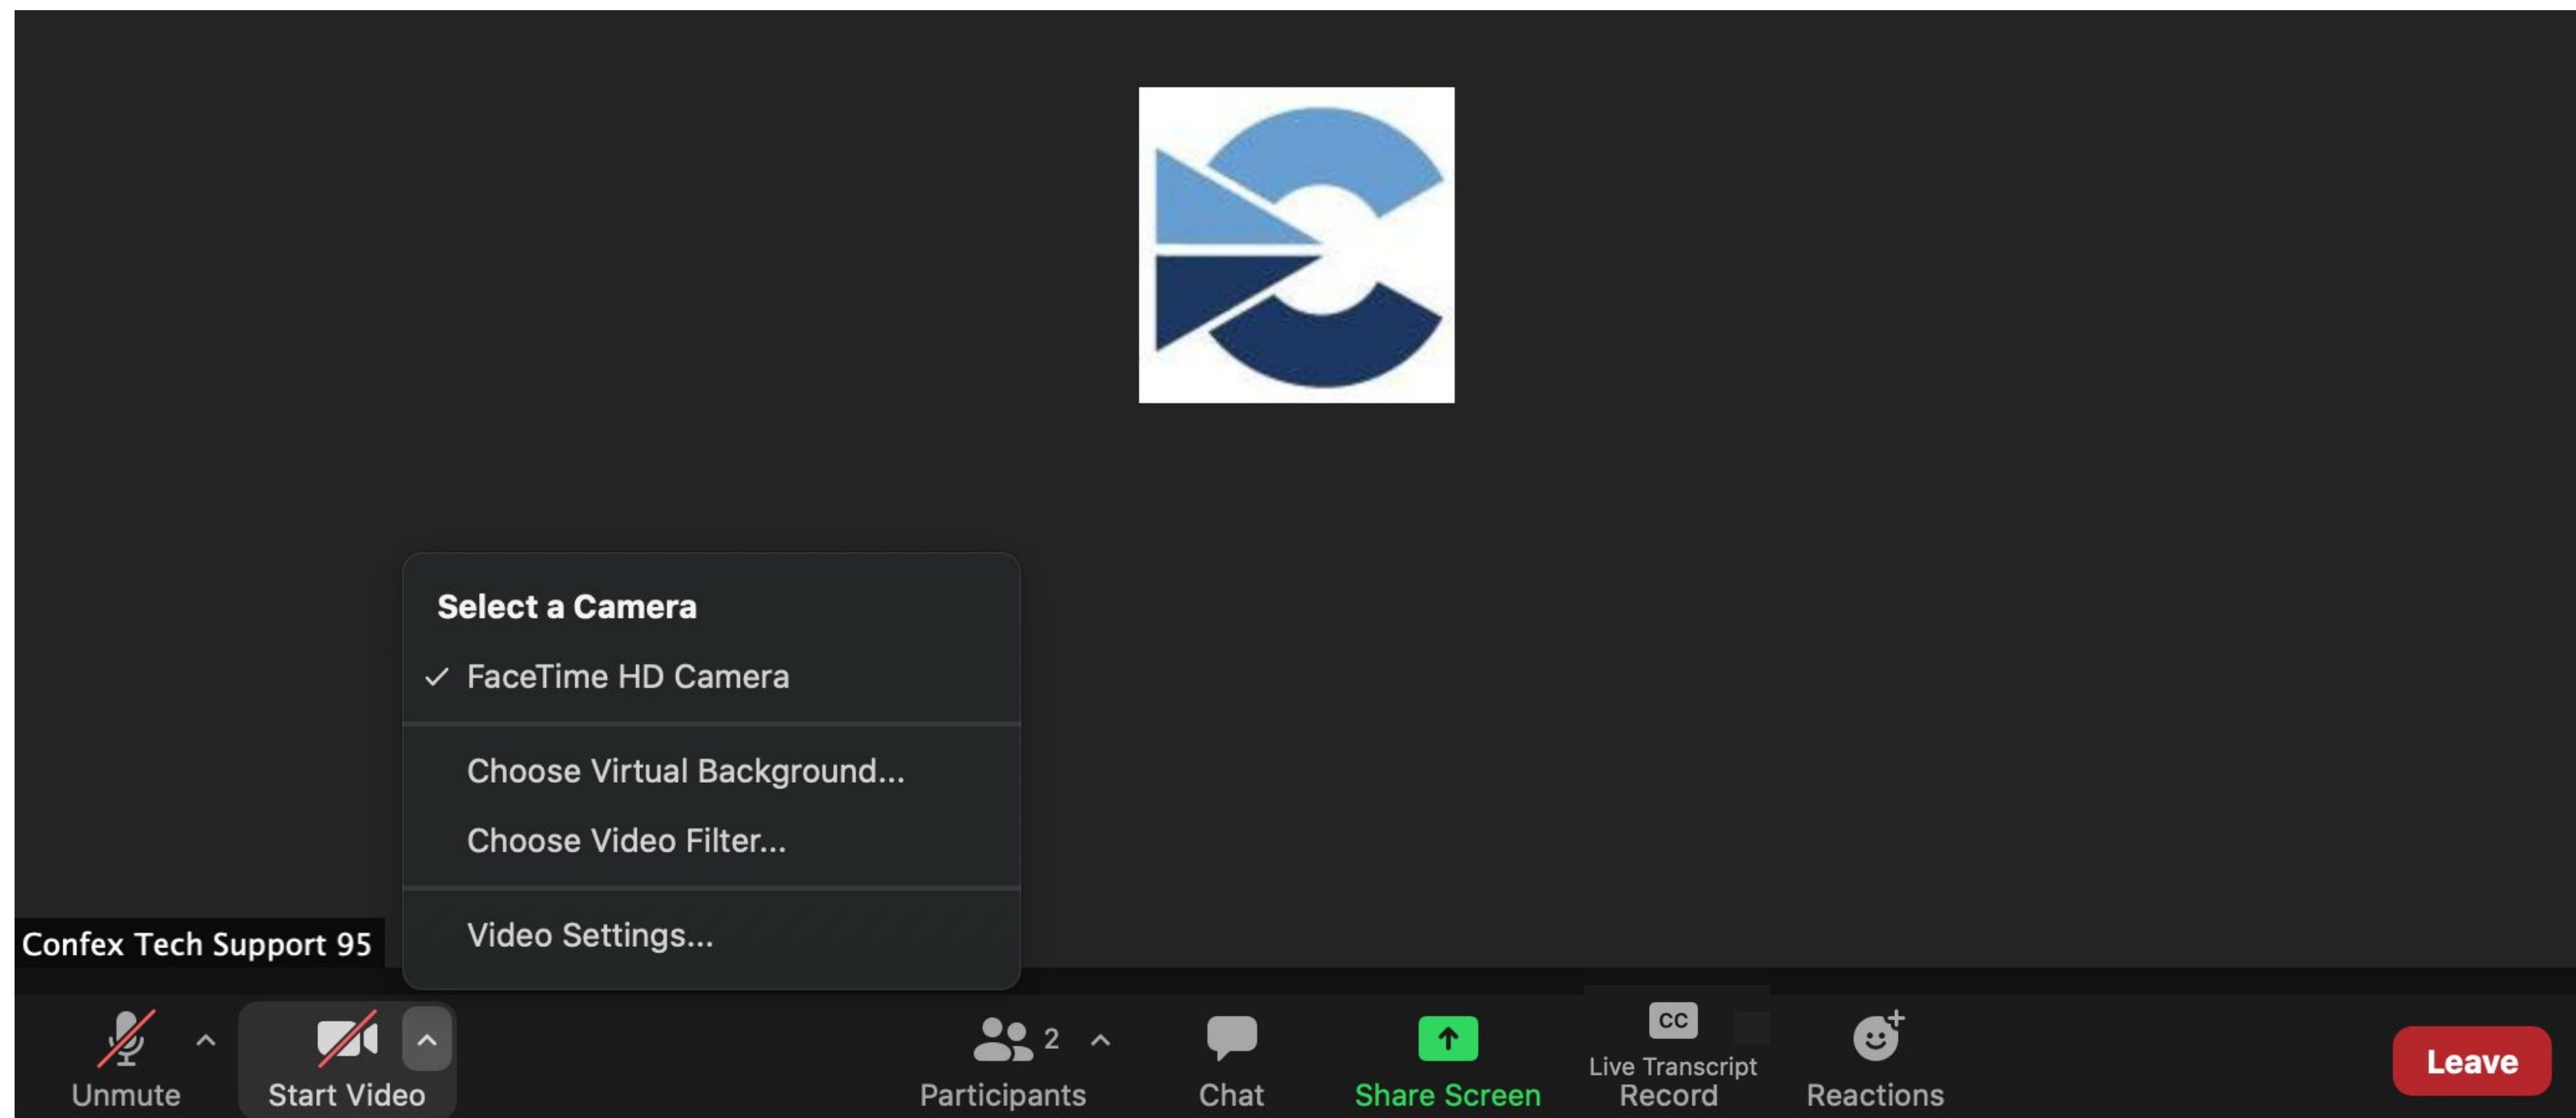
Select a Camera

✓ FaceTime HD Camera

Choose Virtual Background...

Choose Video Filter...

Video Settings...

Confex Tech Support 95

Unmute

Start Video

2

Participants

Chat

Share Screen

CC

Live Transcript

Record

Reactions

Leave